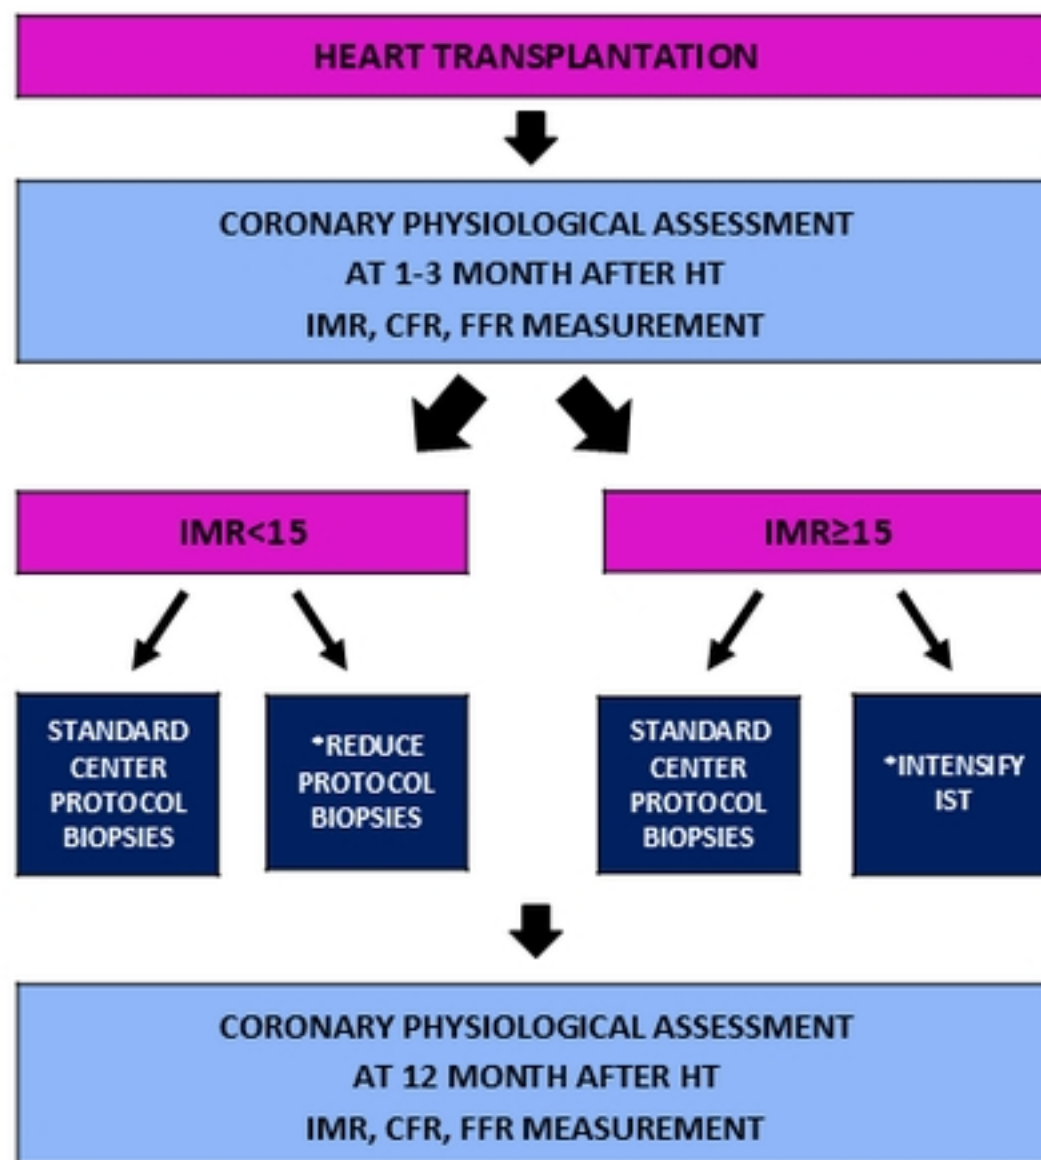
HEART TRANSPLANTATION

CORONARY PHYSIOLOGICAL ASSESSMENT
AT 1-3 MONTH AFTER HT
IMR, CFR, FFR MEASUREMENT

IMR<15

IMR≥15

STANDARD CENTER PROTOCOL BIOPSIES

*REDUCE PROTOCOL BIOPSIES

STANDARD CENTER PROTOCOL BIOPSIES

*INTENSIFY IST

CORONARY PHYSIOLOGICAL ASSESSMENT
AT 12 MONTH AFTER HT
IMR, CFR, FFR MEASUREMENT